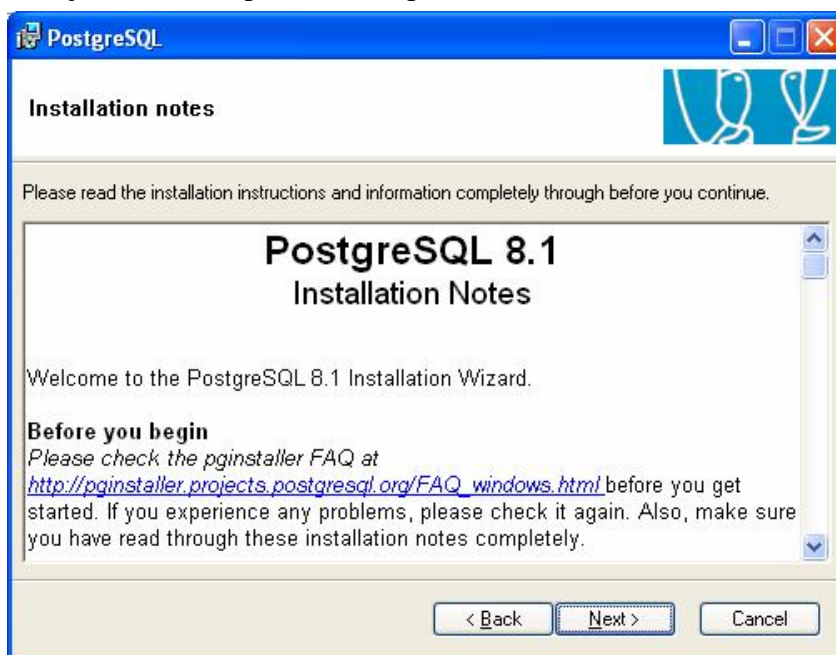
PostgreSQL

Installation notes

Please read the installation instructions and information completely through before you continue.

PostgreSQL 8.1
Installation Notes

Welcome to the PostgreSQL 8.1 Installation Wizard.

Before you begin
Please check the pginstaller FAQ at http://pginstaller.projects.postgresql.org/FAQ_windows.html before you get started. If you experience any problems, please check it again. Also, make sure you have read through these installation notes completely.

< Back Next > Cancel